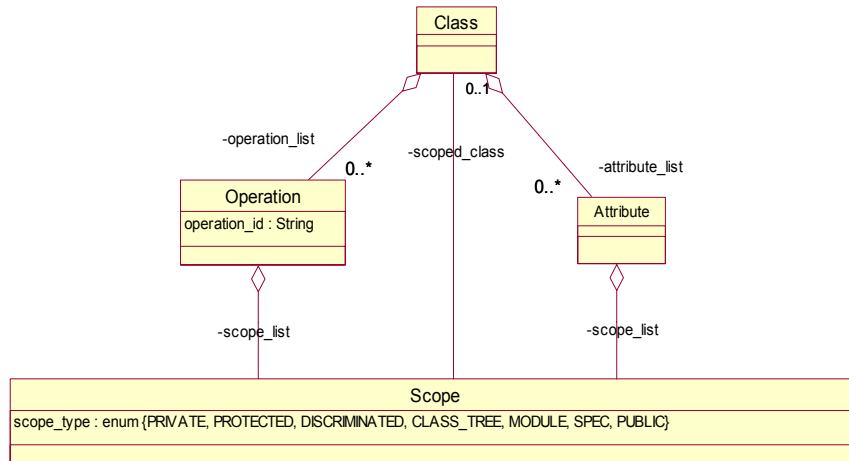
Class

-operation_list

0..*

-scoped_class

0..1

-attribute_list

0..*

Operation

operation_id : String

Attribute

-scope_list

-scope_list

Scope

scope_type : enum {PRIVATE, PROTECTED, DISCRIMINATED, CLASS_TREE, MODULE, SPEC, PUBLIC}